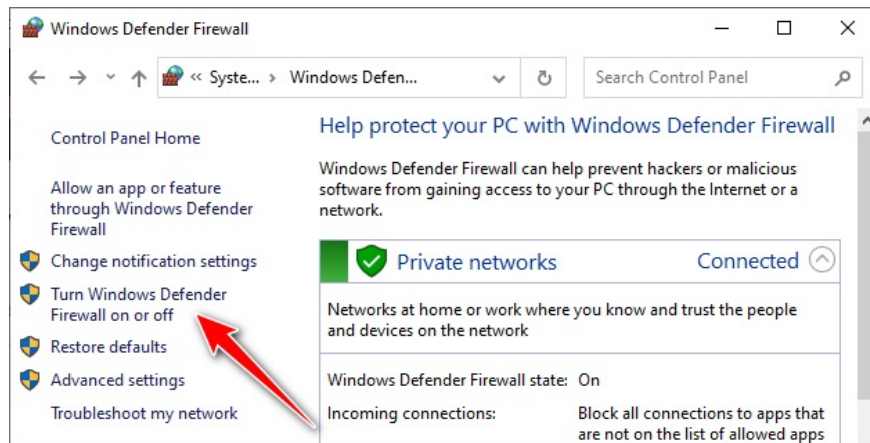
Windows Defender Firewall

« Syste... › Windows Defen...

Search Control Panel

Control Panel Home

Allow an app or feature through Windows Defender Firewall

Change notification settings

Turn Windows Defender Firewall on or off

Restore defaults

Advanced settings

Troubleshoot my network

Help protect your PC with Windows Defender Firewall

Windows Defender Firewall can help prevent hackers or malicious software from gaining access to your PC through the Internet or a network.

Private networks

Connected

Networks at home or work where you know and trust the people and devices on the network

Windows Defender Firewall state: On

Incoming connections: Block all connections to apps that are not on the list of allowed apps